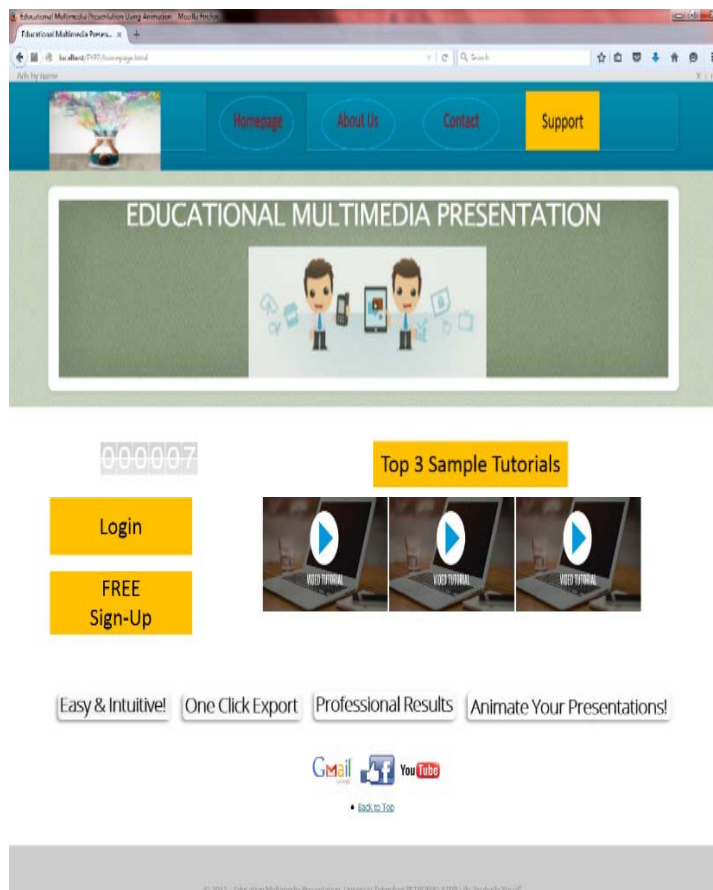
Educational Multimedia Presentation Using Animation - Mozilla Firefox

Educational Multimedia Presen... ×

localhost/FYP/homepage.html

Search

Homepage

About Us

Contact

Support

EDUCATIONAL MULTIMEDIA PRESENTATION

000007

Top 3 Sample Tutorials

Login

FREE Sign-Up

VIDEO TUTORIAL

VIDEO TUTORIAL

VIDEO TUTORIAL

Easy & Intuitive!

One Click Export

Professional Results

Animate Your Presentations!

Gmail

YouTube

Back to Top

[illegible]